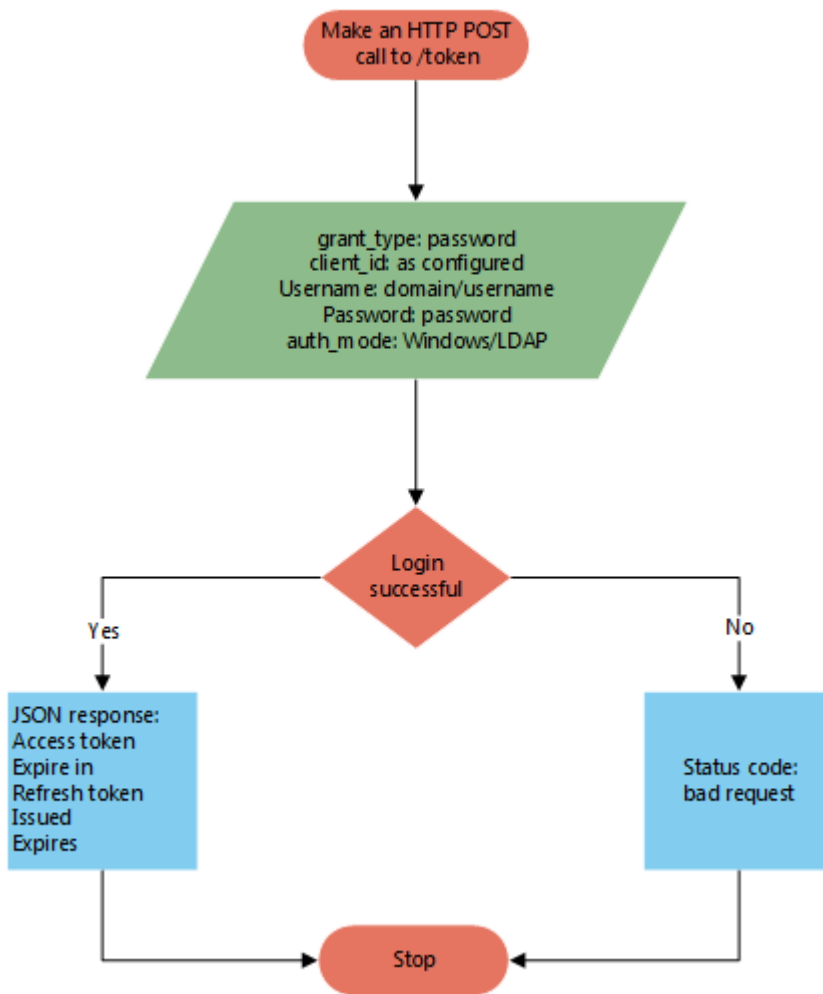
Make an HTTP POST call to /token

grant_type: password
client_id: as configured
Username: domain/username
Password: password
auth_mode: Windows/LDAP

Login successful

Yes

No

JSON response:
Access token
Expire in
Refresh token
Issued
Expires

Status code:
bad request

Stop